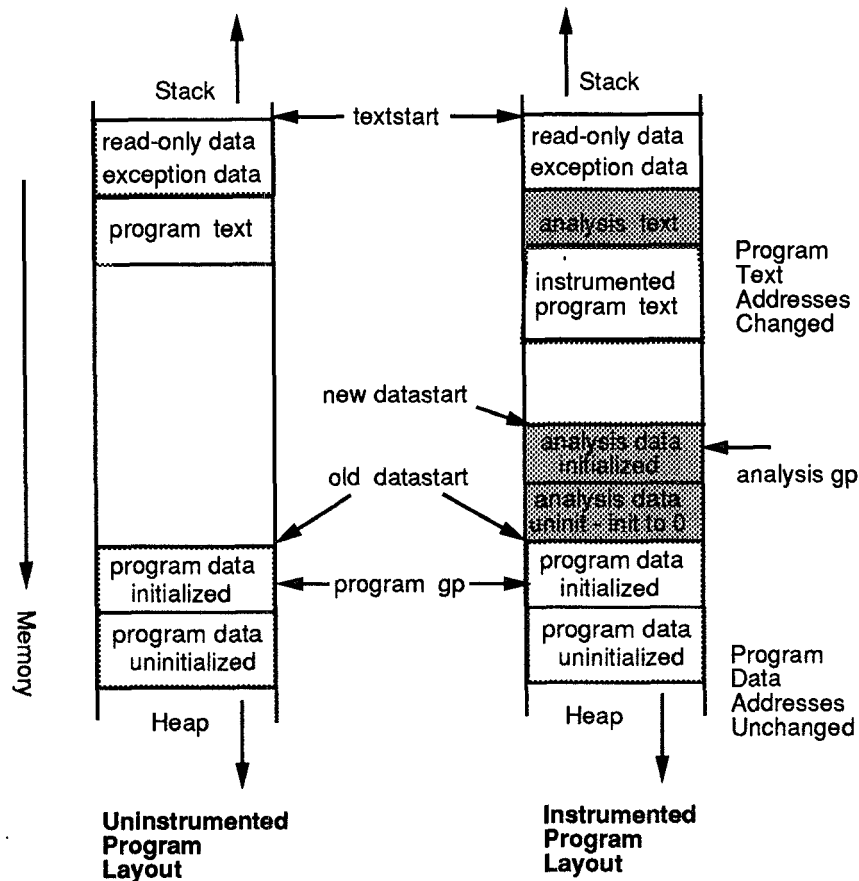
Stack

textstart

Stack

read-only data exception data

program text

read-only data exception data

analysis text

instrumented program text

Program Text Addresses Changed

new datastart

analysis data initialized

analysis gp

old datastart

analysis data uninit - init to 0

program data initialized

program gp

program data initialized

Memory

program data uninitialized

program data uninitialized

Program Data Addresses Unchanged

Heap

Heap

Uninstrumented Program Layout

Instrumented Program Layout